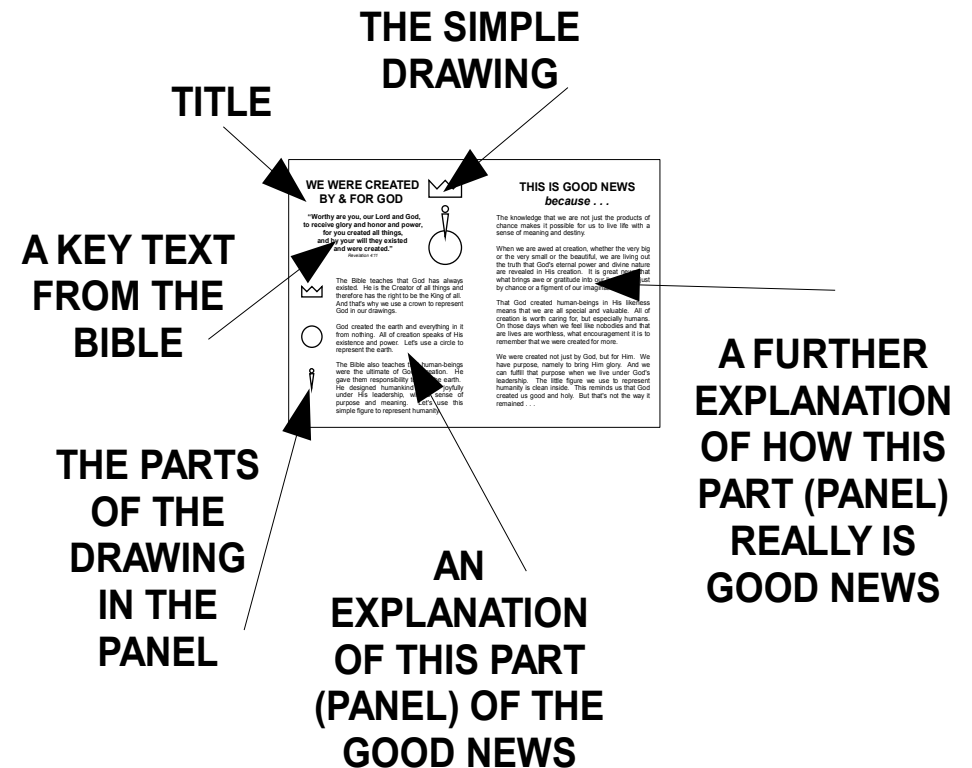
THE SIMPLE DRAWING

TITLE

WE WERE CREATED BY & FOR GOD

"Worthy are you, our Lord and God, to receive glory and honor and power, for you created all things, and by your will they existed and were created."
Revelation 4:11

The Bible teaches that God has always existed. He is the Creator of all things and therefore has the right to be the King of all. And that's why we use a crown to represent God in our drawings.

God created the earth and everything in it from nothing. All of creation speaks of His existence and power. Let's use a circle to represent the earth.

The Bible also teaches that human-beings were the ultimate of God's creation. He gave them responsibility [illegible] earth. He designed humankind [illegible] joyfully under His leadership, w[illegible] sense of purpose and meaning. Let's use this simple figure to represent humanity.

THIS IS GOOD NEWS
because . . .

The knowledge that we are not just the products of chance makes it possible for us to live life with a sense of meaning and destiny.

When we are awed at creation, whether the very big or the very small or the beautiful, we are living out the truth that God's eternal power and divine nature are revealed in His creation. It is great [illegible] that what brings awe or gratitude into our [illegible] just by chance or a figment of our imagin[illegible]

That God created human-beings in His likeness means that we are all special and valuable. All of creation is worth caring for, but especially humans. On those days when we feel like nobodies and that are lives are worthless, what encouragement it is to remember that we were created for more.

We were created not just by God, but for Him. We have purpose, namely to bring Him glory. And we can fulfill that purpose when we live under God's leadership. The little figure we use to represent humanity is clean inside. This reminds us that God created us good and holy. But that's not the way it remained . . .

A KEY TEXT FROM THE BIBLE

A FURTHER EXPLANATION OF HOW THIS PART (PANEL) REALLY IS GOOD NEWS

THE PARTS OF THE DRAWING IN THE PANEL

AN EXPLANATION OF THIS PART (PANEL) OF THE GOOD NEWS